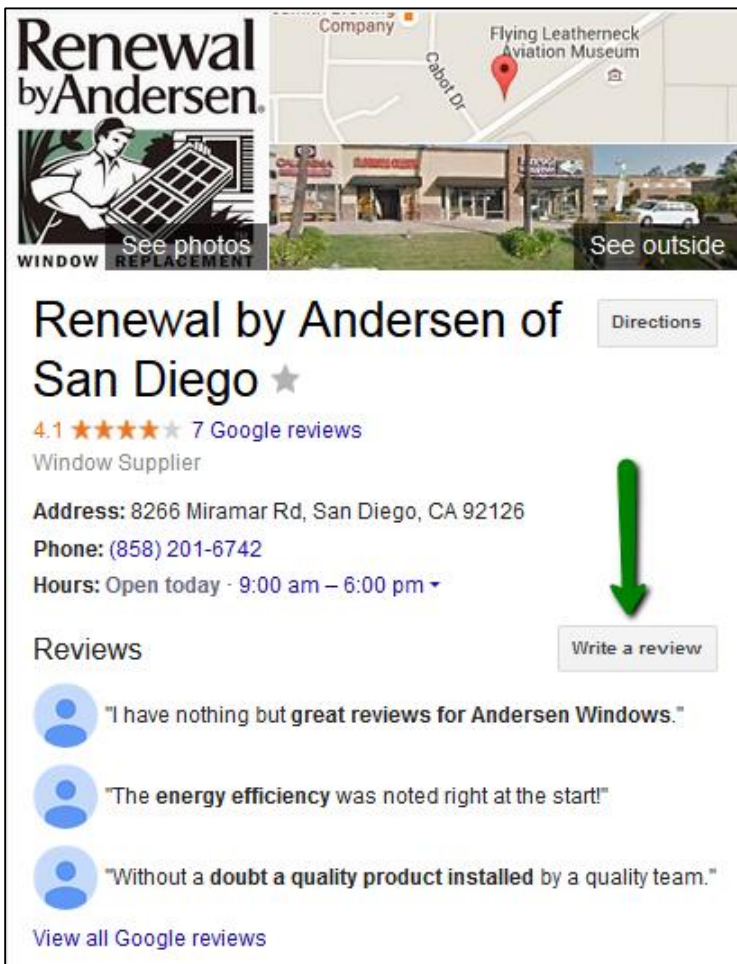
Renewal by Andersen.

WINDOW REPLACEMENT

See photos

Company

Flying Leatherneck Aviation Museum

Cabot Dr

See outside

Renewal by Andersen of San Diego

Directions

4.1 ★★★★★ 7 Google reviews

Window Supplier

Address: 8266 Miramar Rd, San Diego, CA 92126

Phone: (858) 201-6742

Hours: Open today · 9:00 am – 6:00 pm

Reviews

Write a review

"I have nothing but great reviews for Andersen Windows."

"The energy efficiency was noted right at the start!"

"Without a doubt a quality product installed by a quality team."

View all Google reviews